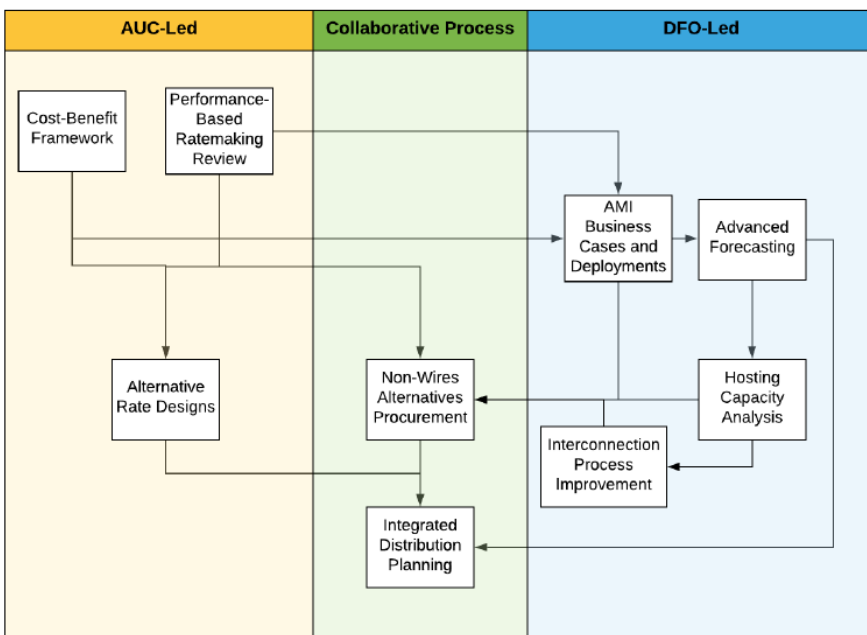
AUC-Led

Collaborative Process

DFO-Led

Cost-Benefit Framework

Performance-Based Ratemaking Review

AMI Business Cases and Deployments

Advanced Forecasting

Alternative Rate Designs

Non-Wires Alternatives Procurement

Hosting Capacity Analysis

Interconnection Process Improvement

Integrated Distribution Planning